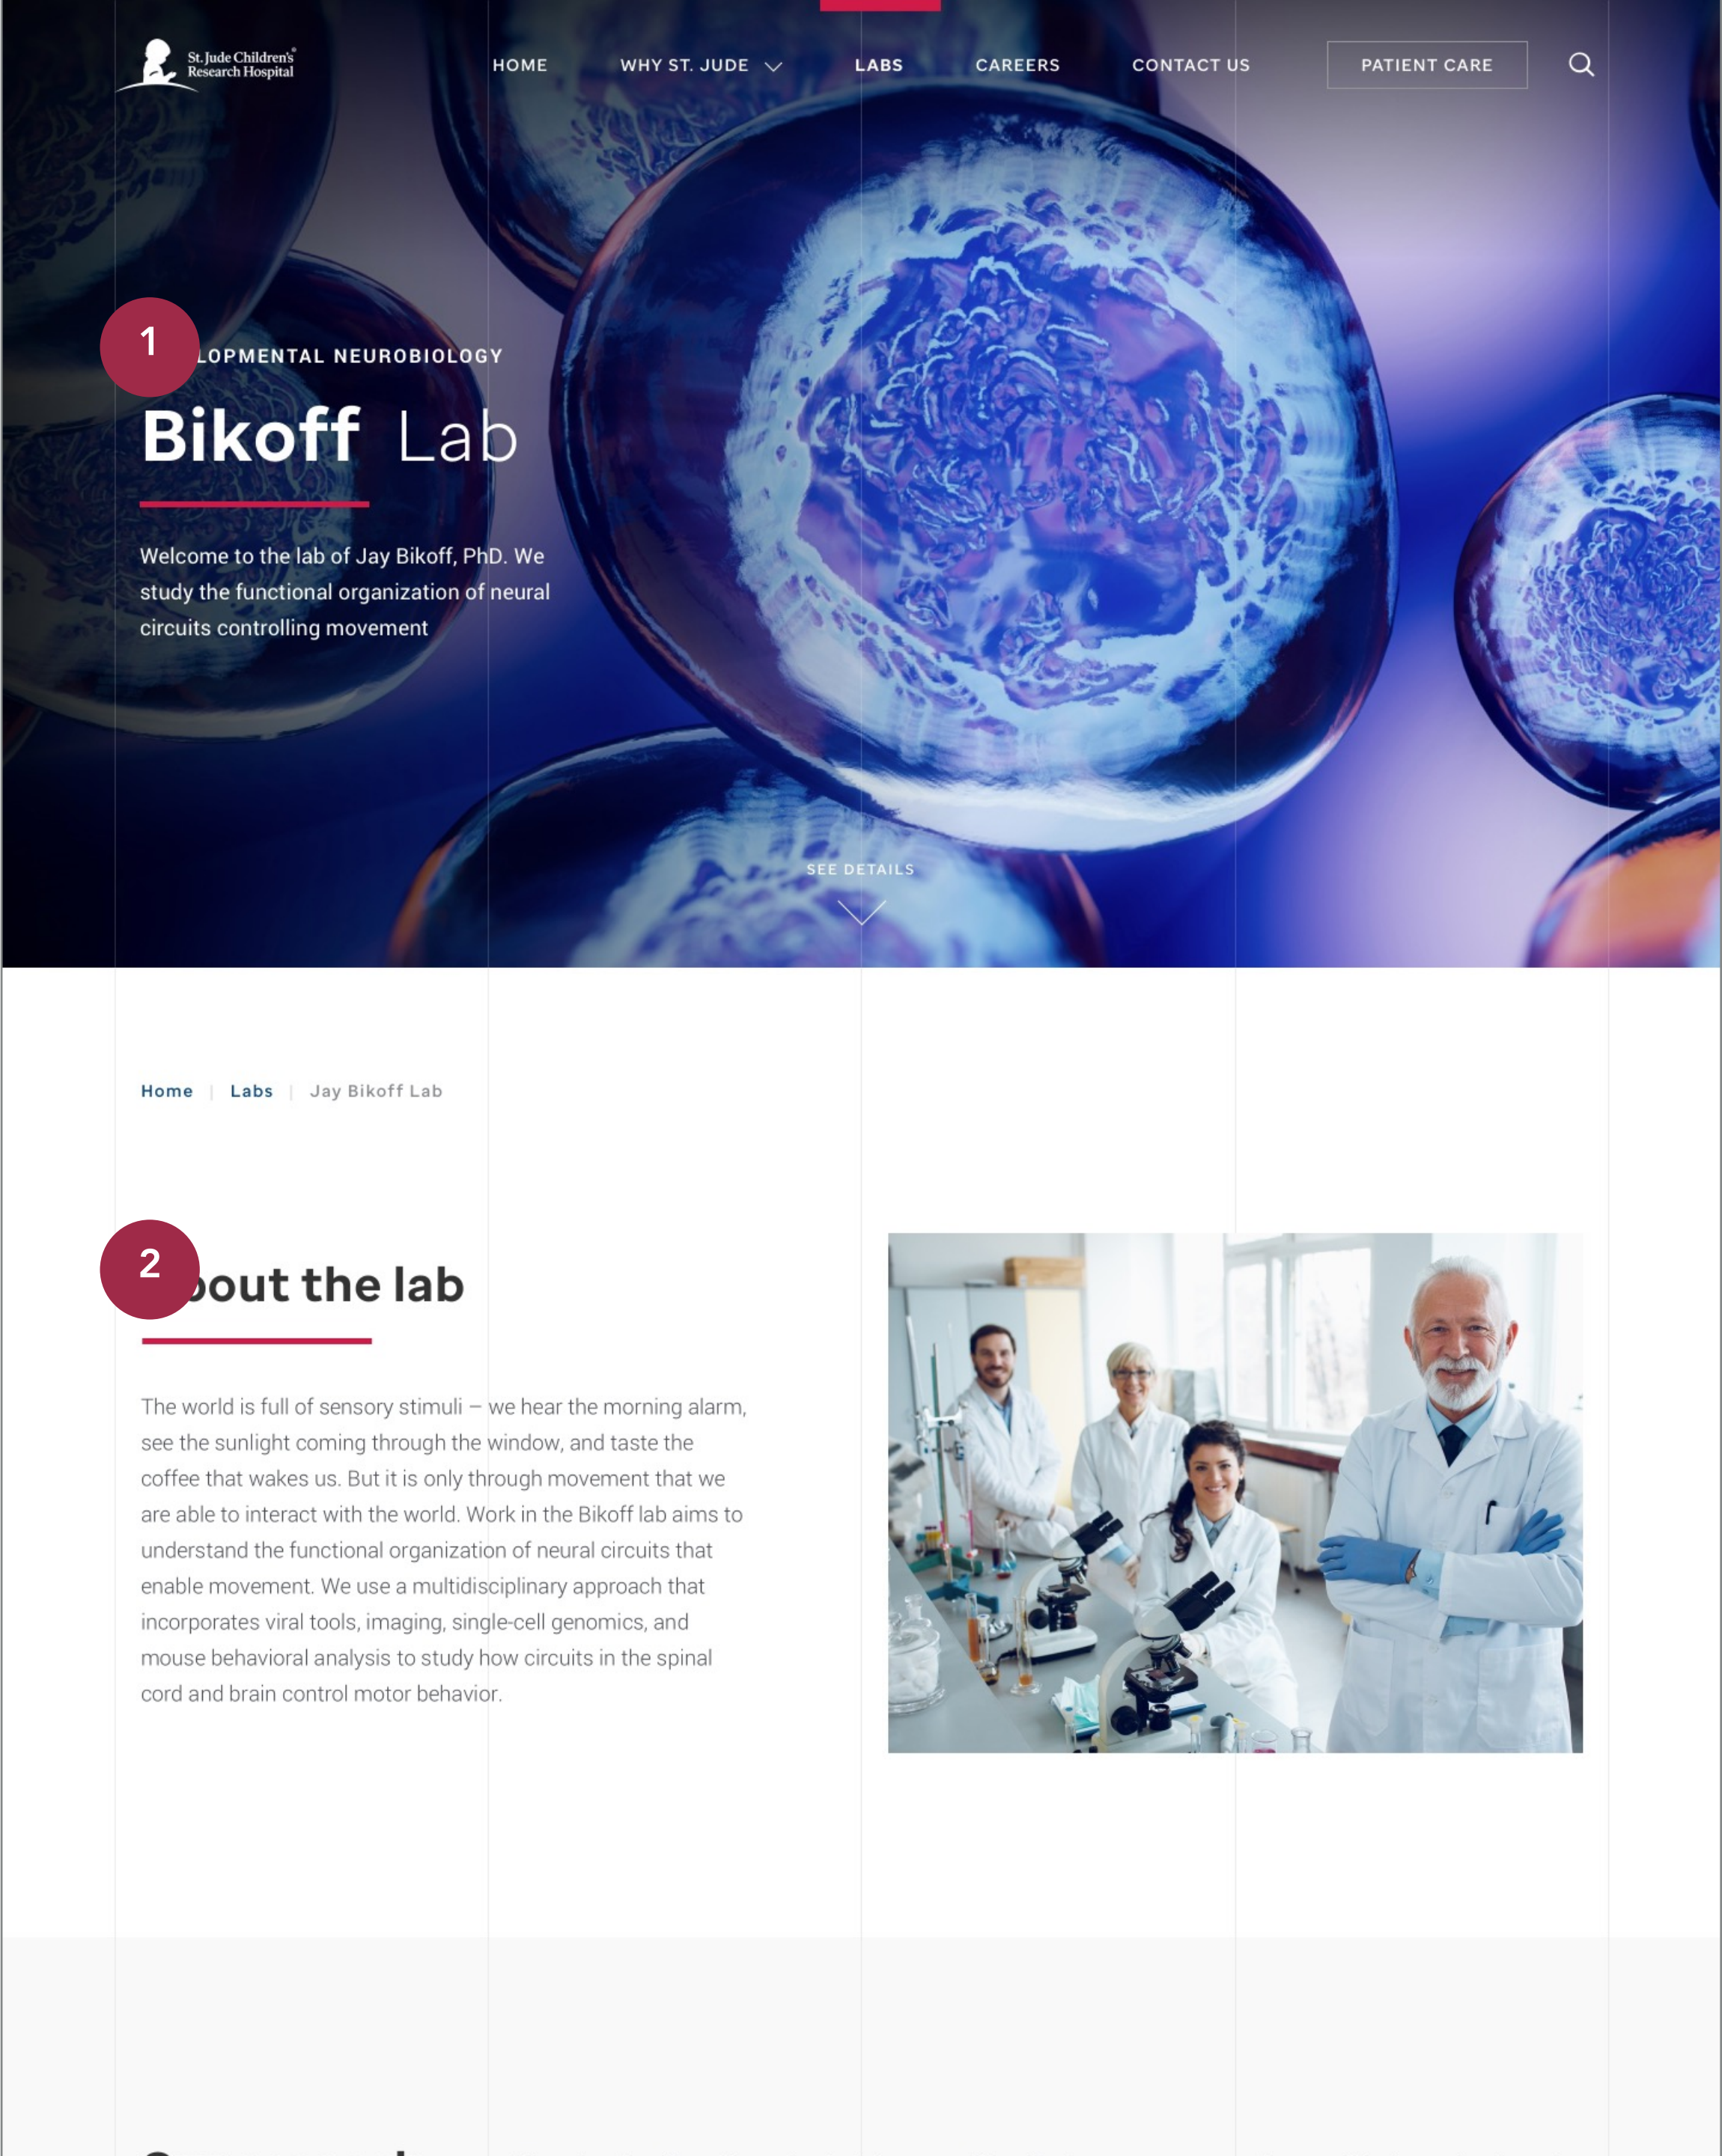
St. Jude Children's Research Hospital

HOME WHY ST. JUDE LABS CAREERS CONTACT US PATIENT CARE

1

LOPMENTAL NEUROBIOLOGY

Bikoff Lab

Welcome to the lab of Jay Bikoff, PhD. We study the functional organization of neural circuits controlling movement

SEE DETAILS

Home | Labs | Jay Bikoff Lab

2

out the lab

The world is full of sensory stimuli – we hear the morning alarm, see the sunlight coming through the window, and taste the coffee that wakes us. But it is only through movement that we are able to interact with the world. Work in the Bikoff lab aims to understand the functional organization of neural circuits that enable movement. We use a multidisciplinary approach that incorporates viral tools, imaging, single-cell genomics, and mouse behavioral analysis to study how circuits in the spinal cord and brain control motor behavior.

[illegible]